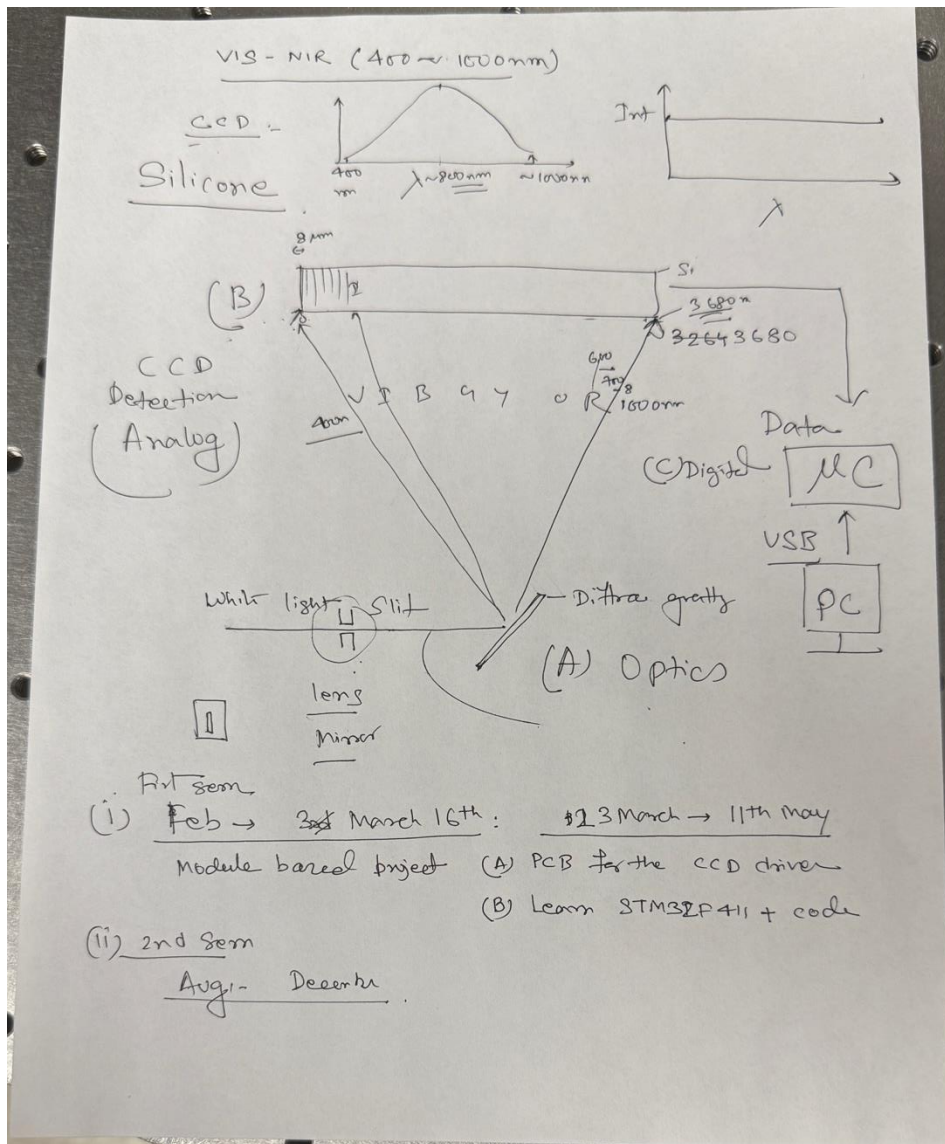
VIS - NIR (400 ~ 1000nm)

CCD :-

Silicone

400 nm

λ~800nm

~1000nm

Int

λ

8 μm

(B)

Si

3680

3264 3680

CCD Detection (Analog)

400nm

V I B G Y O R

600 700 8 1000nm

Data

(C) Digital

μC

USB

PC

White light

Slit

Diffra gratty

(A) Optics

lens

Mirror

First sem

(i) Feb → 3rd March 16th : 23 March → 11th may

Module based project (A) PCB for the CCD driver

(B) Learn STM32F411 + code

(ii) 2nd Sem

Aug - Decemb